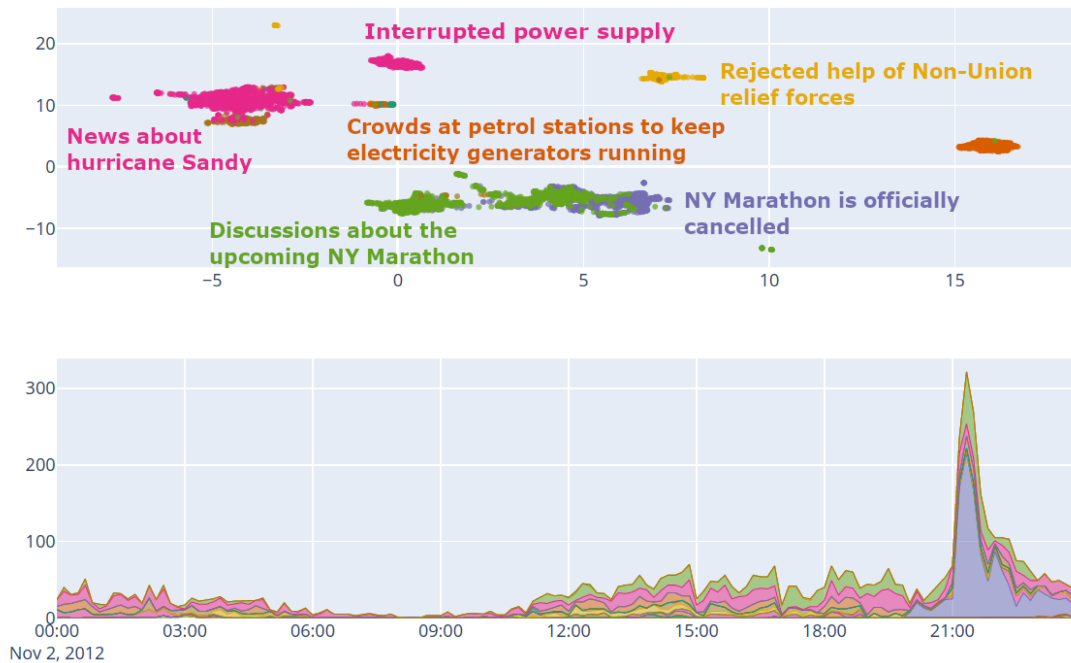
20
10
0
−10
−5
0
5
10
15

Interrupted power supply

Rejected help of Non-Union relief forces

News about hurricane Sandy

Crowds at petrol stations to keep electricity generators running

NY Marathon is officially cancelled

Discussions about the upcoming NY Marathon

300
200
100
0

00:00
Nov 2, 2012
03:00
06:00
09:00
12:00
15:00
18:00
21:00